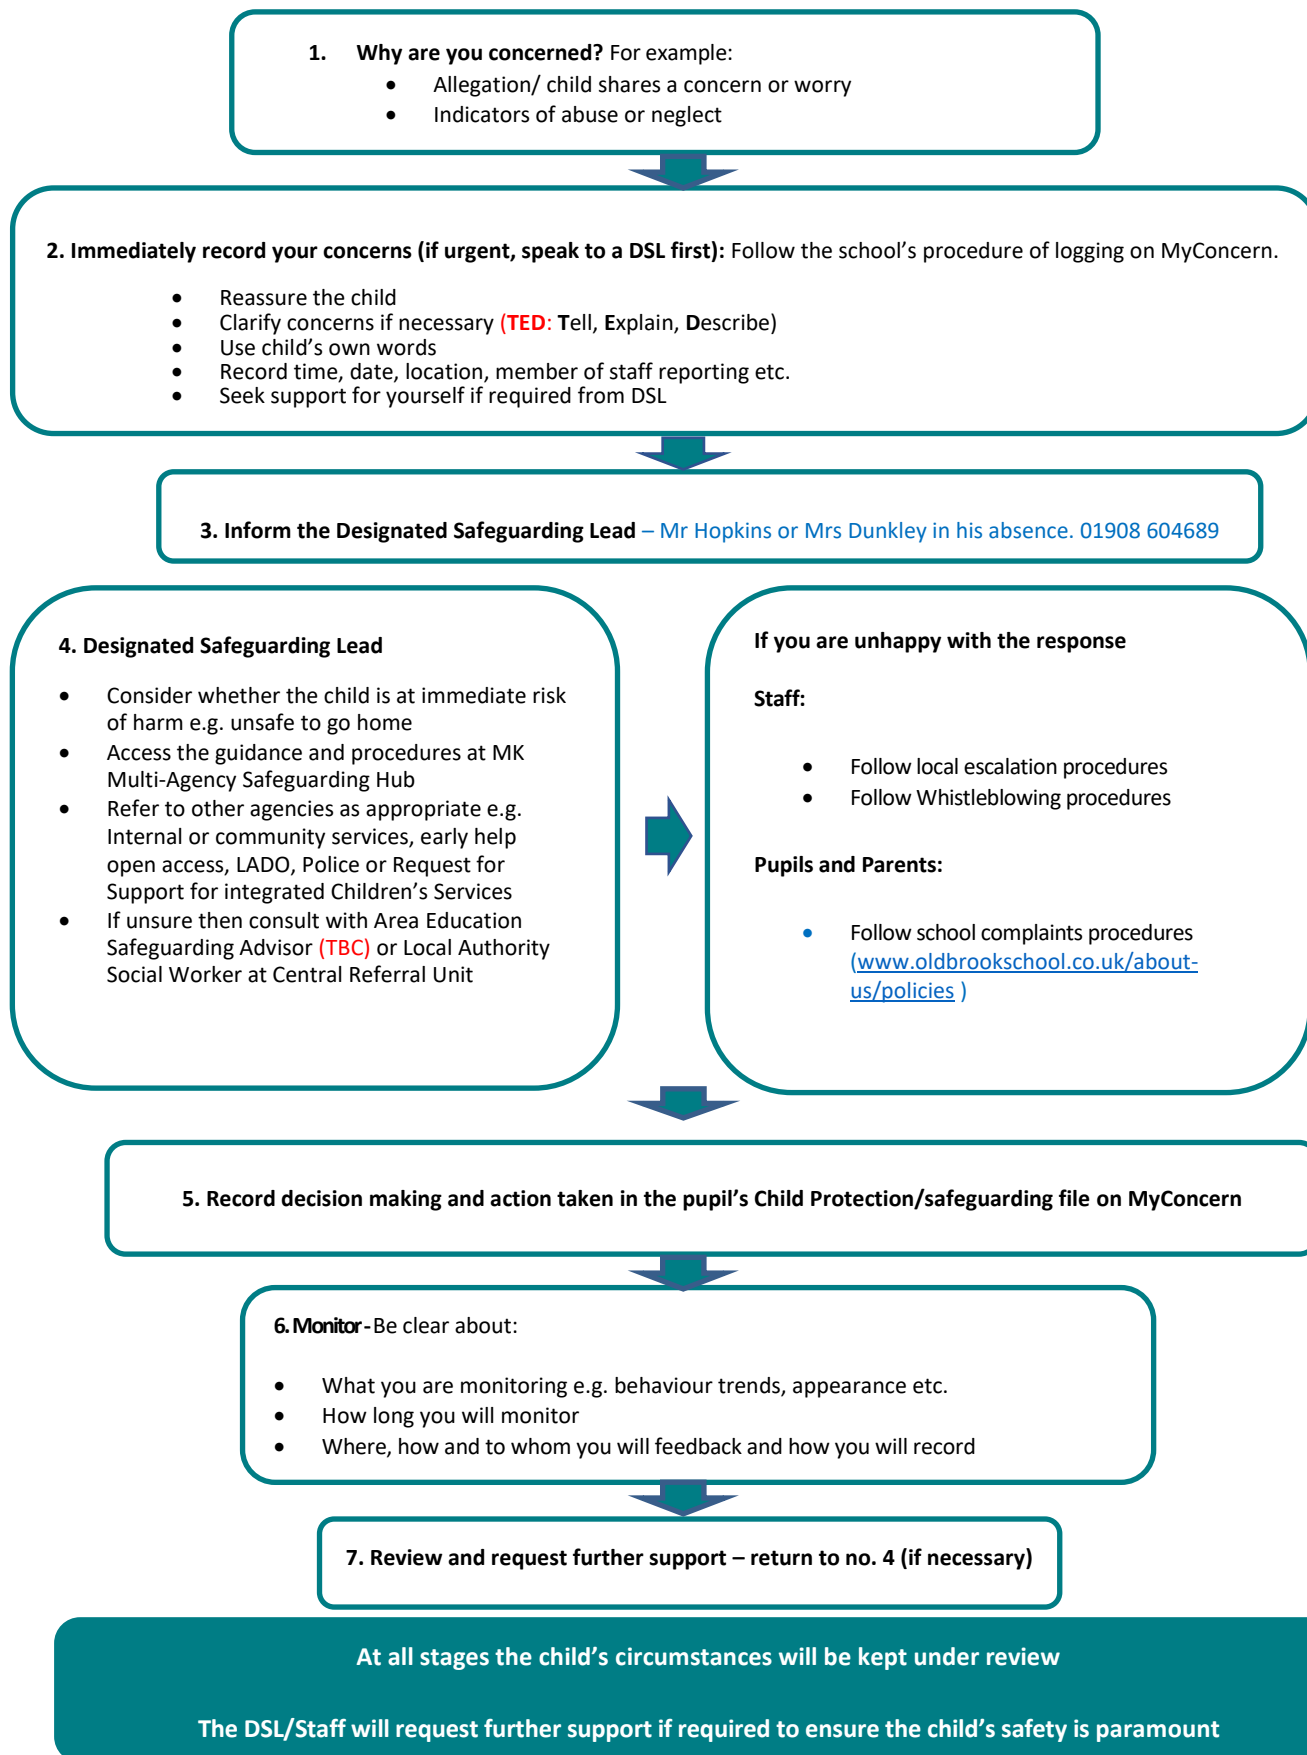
1. **Why are you concerned?** For example:

- Allegation/ child shares a concern or worry
- Indicators of abuse or neglect

**2. Immediately record your concerns (if urgent, speak to a DSL first):** Follow the school's procedure of logging on MyConcern.

- Reassure the child
- Clarify concerns if necessary (**TED**: **T**ell, **E**xplain, **D**escribe)
- Use child's own words
- Record time, date, location, member of staff reporting etc.
- Seek support for yourself if required from DSL

**3. Inform the Designated Safeguarding Lead** – Mr Hopkins or Mrs Dunkley in his absence. 01908 604689

**4. Designated Safeguarding Lead**

- Consider whether the child is at immediate risk of harm e.g. unsafe to go home
- Access the guidance and procedures at MK Multi-Agency Safeguarding Hub
- Refer to other agencies as appropriate e.g. Internal or community services, early help open access, LADO, Police or Request for Support for integrated Children's Services
- If unsure then consult with Area Education Safeguarding Advisor (TBC) or Local Authority Social Worker at Central Referral Unit

**If you are unhappy with the response**

**Staff:**

- Follow local escalation procedures
- Follow Whistleblowing procedures

**Pupils and Parents:**

- Follow school complaints procedures (www.oldbrookschool.co.uk/about-us/policies )

**5. Record decision making and action taken in the pupil's Child Protection/safeguarding file on MyConcern**

**6. Monitor** - Be clear about:

- What you are monitoring e.g. behaviour trends, appearance etc.
- How long you will monitor
- Where, how and to whom you will feedback and how you will record

**7. Review and request further support – return to no. 4 (if necessary)**

**At all stages the child's circumstances will be kept under review**

**The DSL/Staff will request further support if required to ensure the child's safety is paramount**